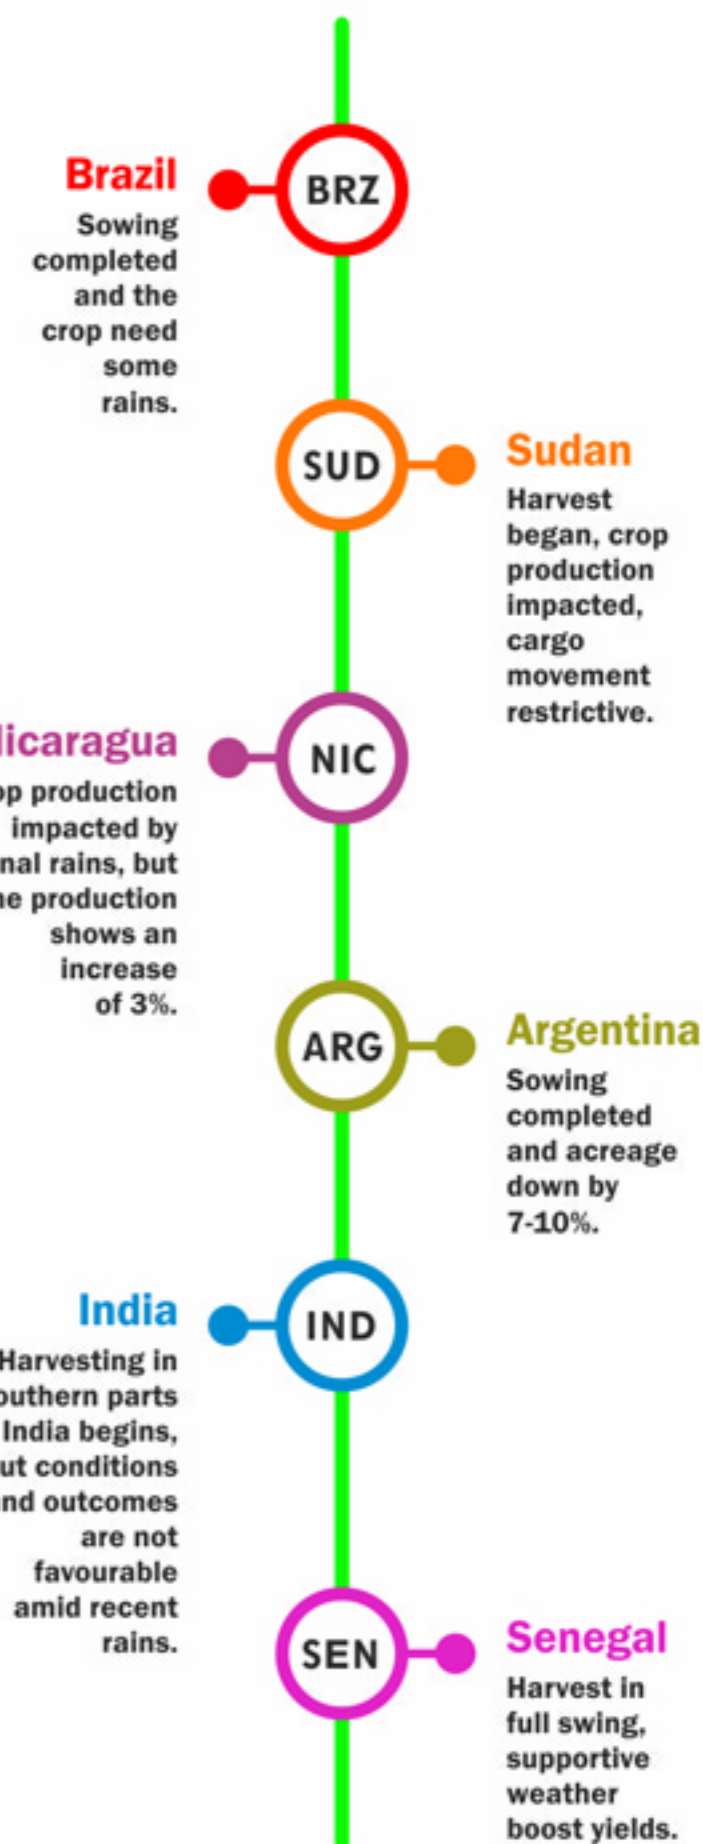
Brazil
Sowing completed and the crop need some rains.

BRZ

SUD

Sudan
Harvest began, crop production impacted, cargo movement restrictive.

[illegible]icaragua
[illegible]p production impacted by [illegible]nal rains, but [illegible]e production shows an increase of 3%.

NIC

ARG

Argentina
Sowing completed and acreage down by 7-10%.

India
Harvesting in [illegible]outhern parts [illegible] India begins, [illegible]ut conditions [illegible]nd outcomes are not favourable amid recent rains.

IND

SEN

Senegal
Harvest in full swing, supportive weather boost yields.